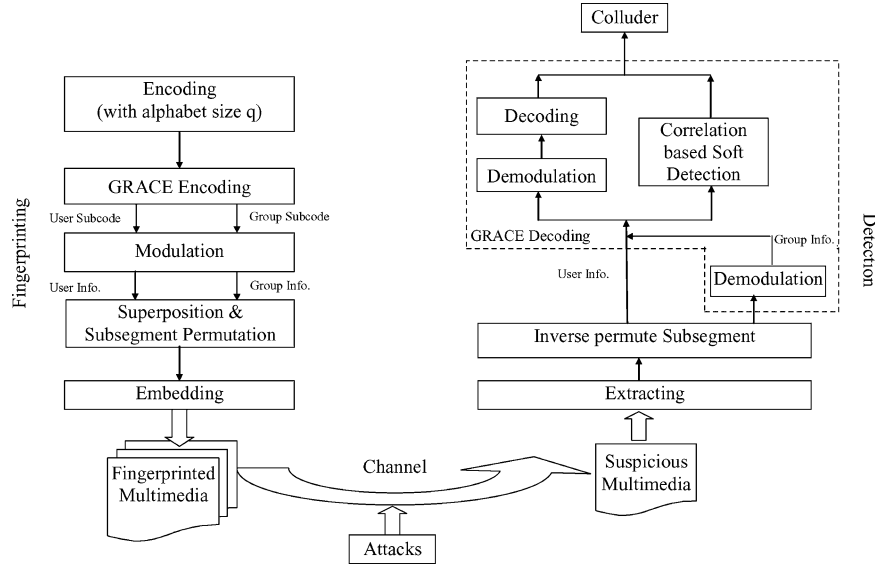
Fingerprinting

Encoding (with alphabet size q)

GRACE Encoding

User Subcode

Group Subcode

Modulation

User Info.

Group Info.

Superposition & Subsegment Permutation

Embedding

Fingerprinted Multimedia

Channel

Attacks

Suspicious Multimedia

Colluder

Decoding

Demodulation

Correlation based Soft Detection

GRACE Decoding

Group Info.

User Info.

Demodulation

Inverse permute Subsegment

Extracting

Detection